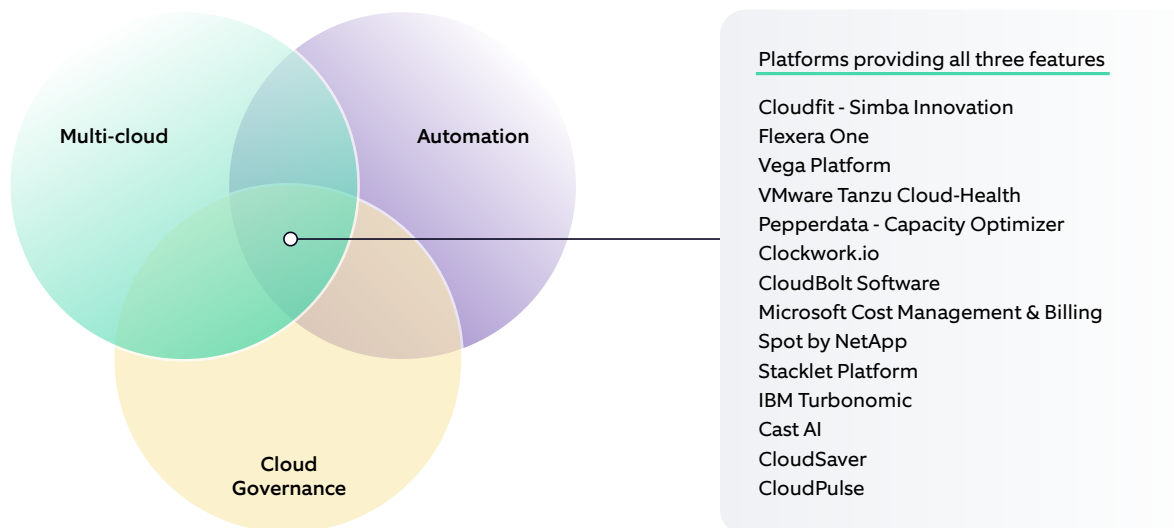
Multi-cloud

Automation

Cloud Governance

Platforms providing all three features

Cloudfit - Simba Innovation
Flexera One
Vega Platform
VMware Tanzu Cloud-Health
Pepperdata - Capacity Optimizer
Clockwork.io
CloudBolt Software
Microsoft Cost Management & Billing
Spot by NetApp
Stacklet Platform
IBM Turbonomic
Cast AI
CloudSaver
CloudPulse